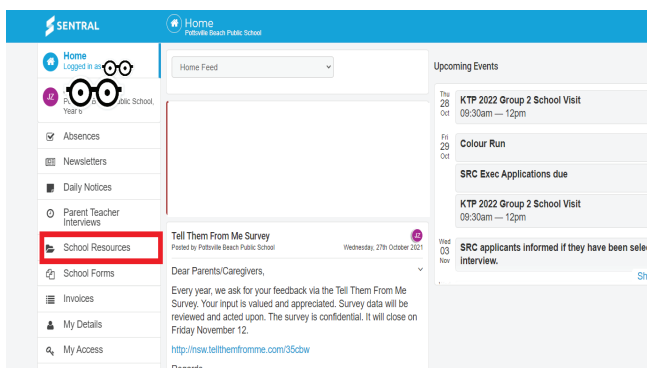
SENTRAL
Home
Pottsville Beach Public School

Home
Logged in as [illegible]

JZ
P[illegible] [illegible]ublic School, Year 6

Absences
Newsletters
Daily Notices
Parent Teacher Interviews
School Resources
School Forms
Invoices
My Details
My Access

Home Feed

Tell Them From Me Survey
Posted by Pottsville Beach Public School
JZ
Wednesday, 27th October 2021

Dear Parents/Caregivers,

Every year, we ask for your feedback via the Tell Them From Me Survey. Your input is valued and appreciated. Survey data will be reviewed and acted upon. The survey is confidential. It will close on Friday November 12.

http://nsw.tellthemfromme.com/35cbw

Regards

Upcoming Events

Thu 28 Oct
KTP 2022 Group 2 School Visit
09:30am — 12pm

Fri 29 Oct
Colour Run

SRC Exec Applications due

KTP 2022 Group 2 School Visit
09:30am — 12pm

Wed 03 Nov
SRC applicants informed if they have been sele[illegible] interview.

Sh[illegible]